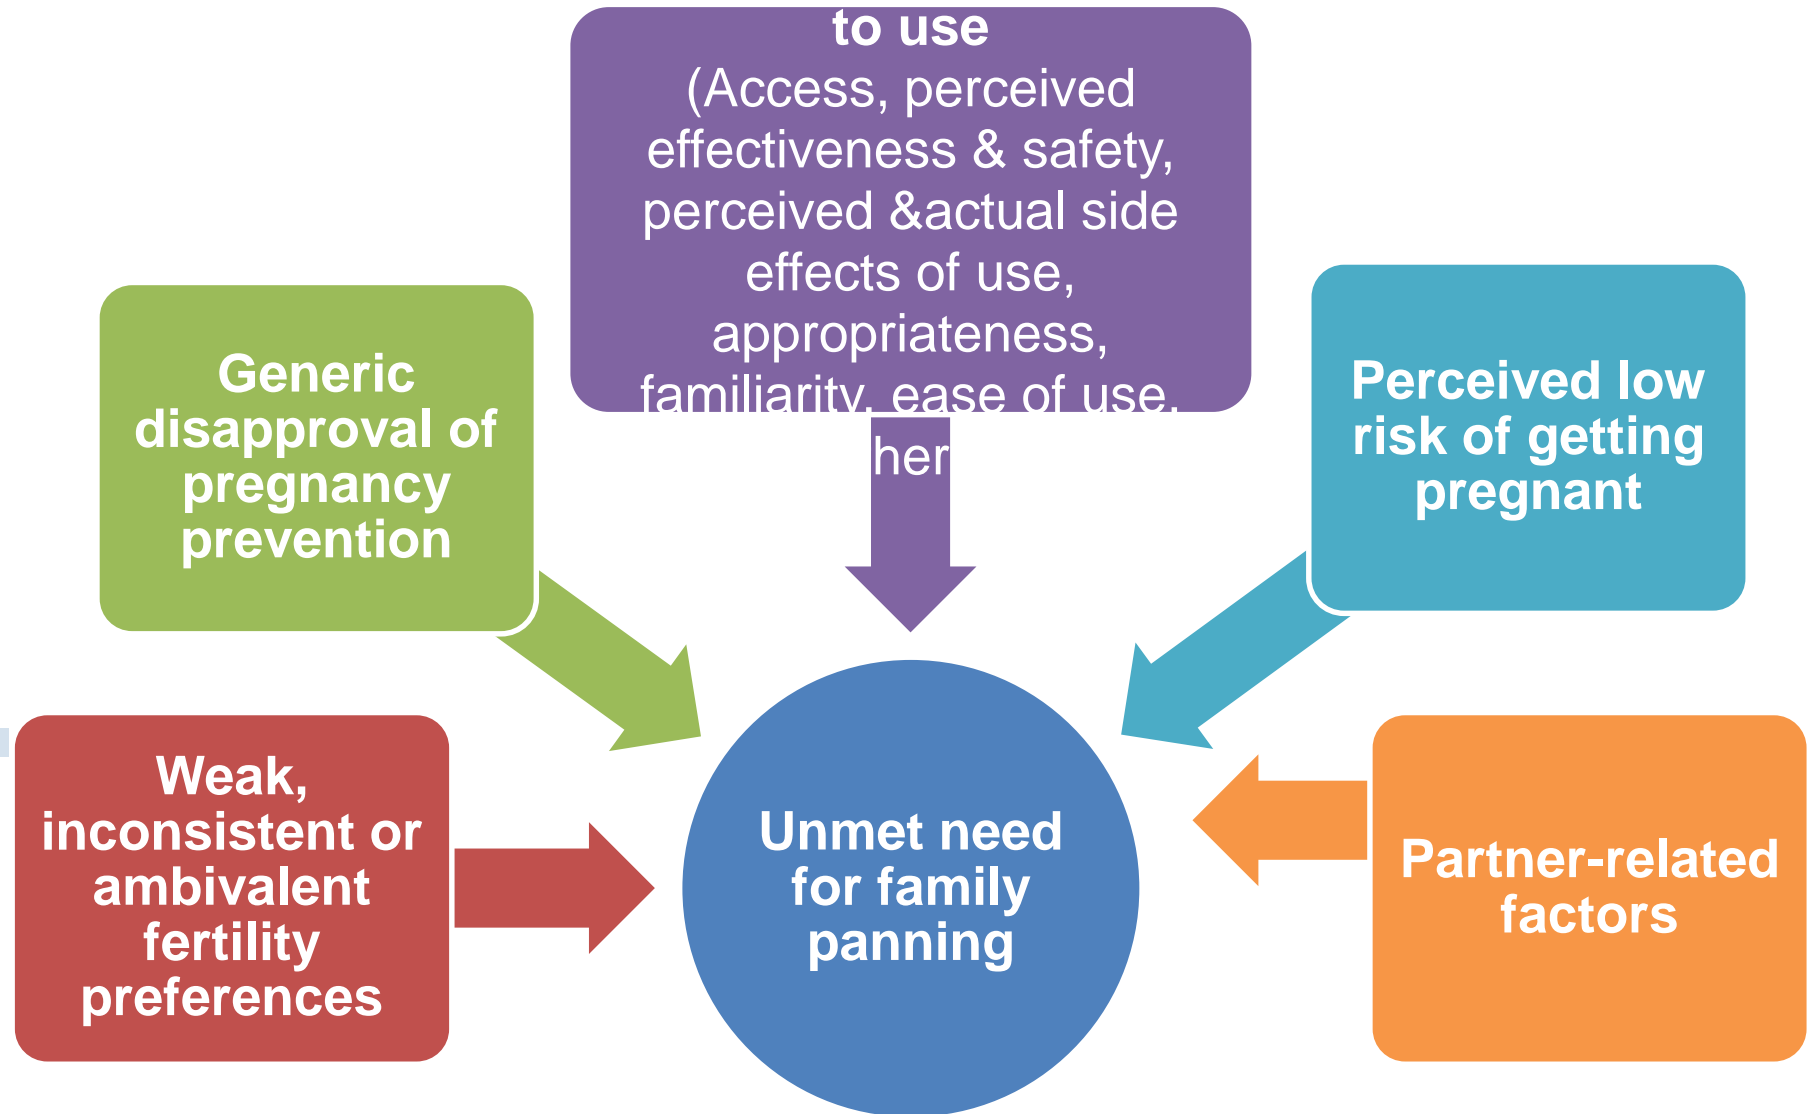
to use
(Access, perceived effectiveness & safety, perceived &actual side effects of use, appropriateness, familiarity, ease of use, her

Generic disapproval of pregnancy prevention

Perceived low risk of getting pregnant

Weak, inconsistent or ambivalent fertility preferences

Unmet need for family panning

Partner-related factors